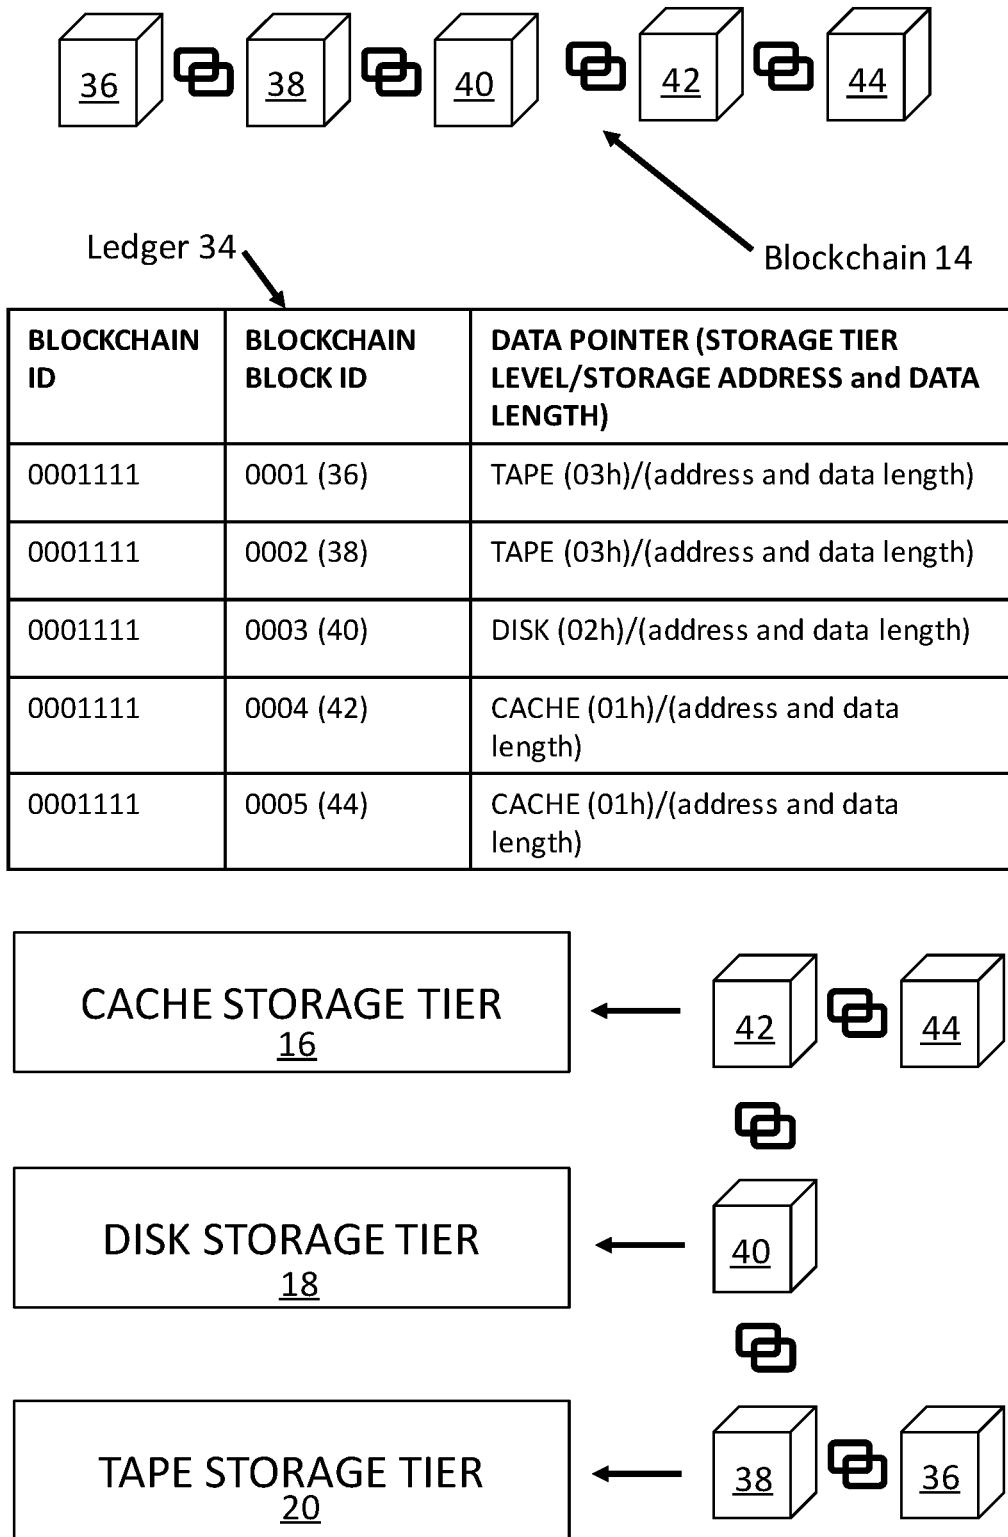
36 38 40 42 44

Ledger 34

Blockchain 14

| BLOCKCHAIN ID | BLOCKCHAIN BLOCK ID | DATA POINTER (STORAGE TIER LEVEL/STORAGE ADDRESS and DATA LENGTH) |
|---|---|---|
| 0001111 | 0001 (36) | TAPE (03h)/(address and data length) |
| 0001111 | 0002 (38) | TAPE (03h)/(address and data length) |
| 0001111 | 0003 (40) | DISK (02h)/(address and data length) |
| 0001111 | 0004 (42) | CACHE (01h)/(address and data length) |
| 0001111 | 0005 (44) | CACHE (01h)/(address and data length) |

CACHE STORAGE TIER
16

42 44

DISK STORAGE TIER
18

40

TAPE STORAGE TIER
20

38 36